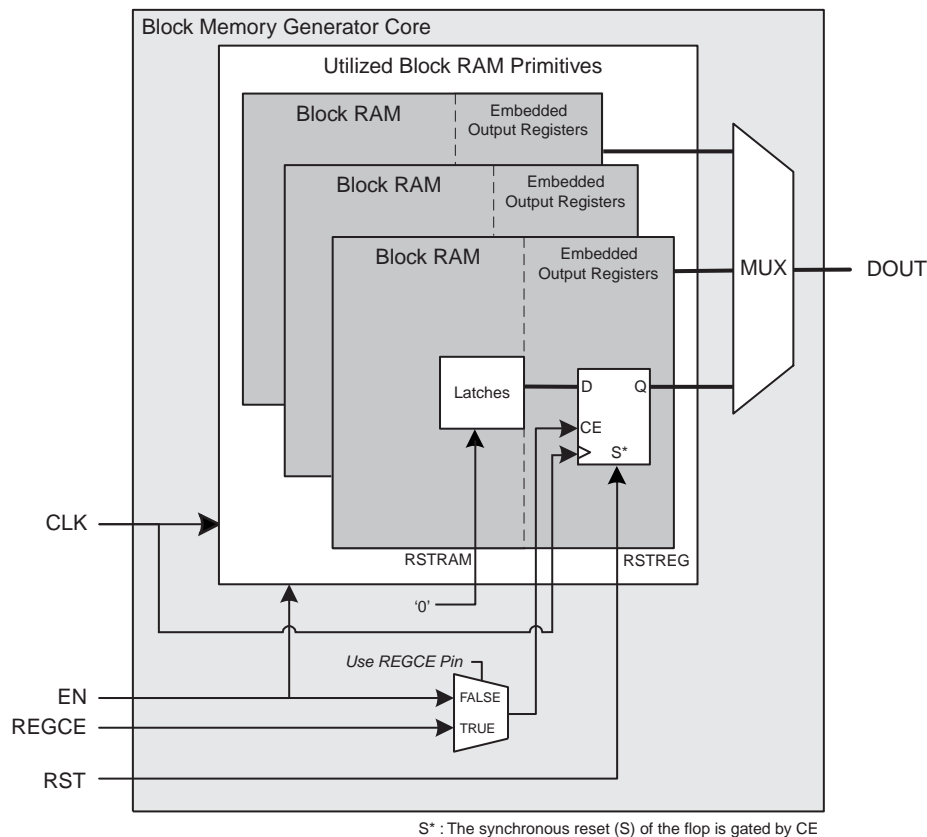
Block Memory Generator Core

Utilized Block RAM Primitives

Block RAM

Embedded Output Registers

Block RAM

Embedded Output Registers

Block RAM

Embedded Output Registers

MUX

DOUT

Latches

D

Q

CE

S*

CLK

RSTRAM

RSTREG

'0'

Use REGCE Pin

EN

FALSE

REGCE

TRUE

RST

S* : The synchronous reset (S) of the flop is gated by CE